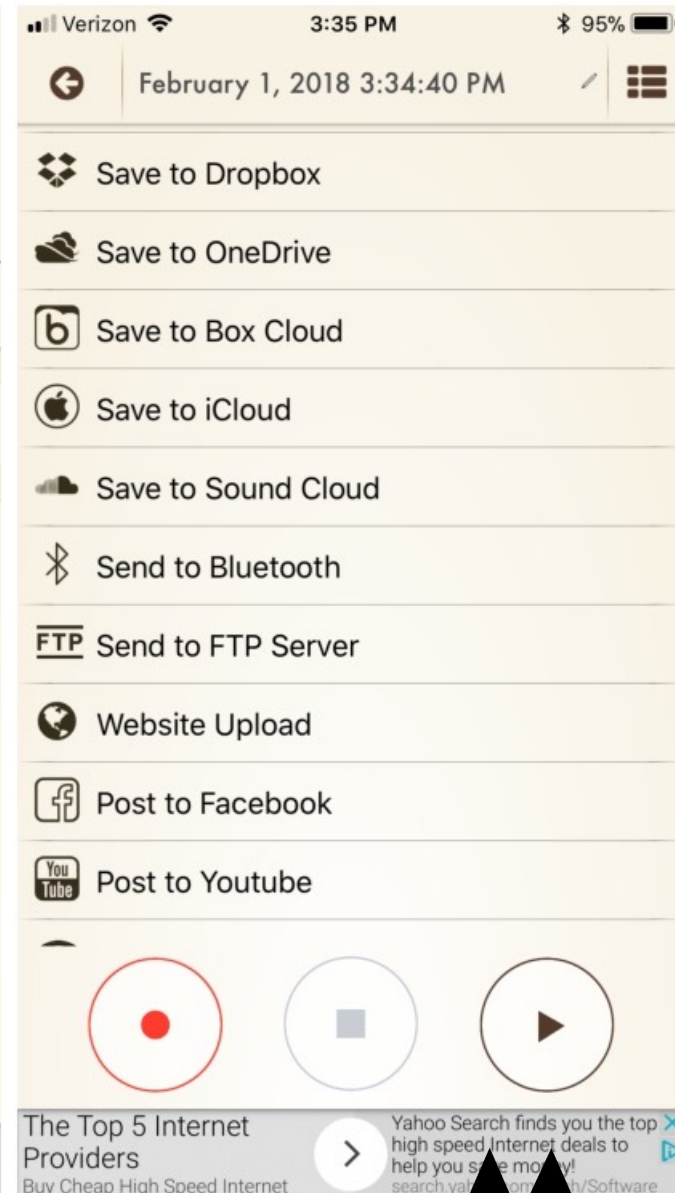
Verizon 3:35 PM 95%

February 1, 2018 3:34:40 PM

Save to Dropbox

Save to OneDrive

Save to Box Cloud

Save to iCloud

Save to Sound Cloud

Send to Bluetooth

FTP Send to FTP Server

Website Upload

Post to Facebook

You Tube Post to Youtube

The Top 5 Internet Providers

Buy Cheap High Speed Internet

Yahoo Search finds you the top high speed Internet deals to help you s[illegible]e mo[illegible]y!

search.yah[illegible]om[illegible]h/Software